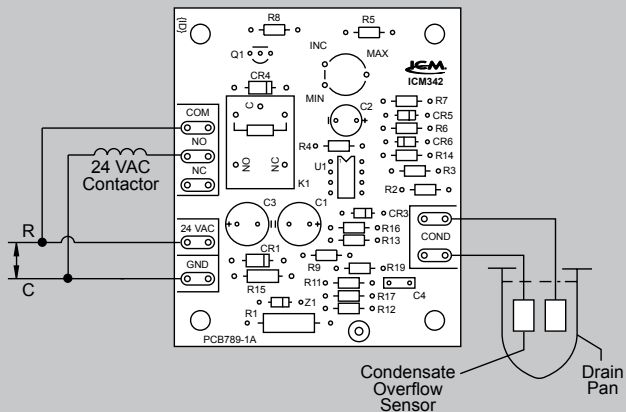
R8
R5
Q1
INC
MAX
ICM
ICM342
CR4
MIN
C2
R7
CR5
R6
CR6
R14
R3
R2
R4
U1
COM
NO
NC
C
NO
NC
K1
24 VAC
Contactor
C3
C1
CR3
R16
R13
COND
24 VAC
GND
CR1
R9
R19
R15
R11
R17
C4
R12
Z1
R1
PCB789-1A
R
C
Condensate
Overflow
Sensor
Drain
Pan